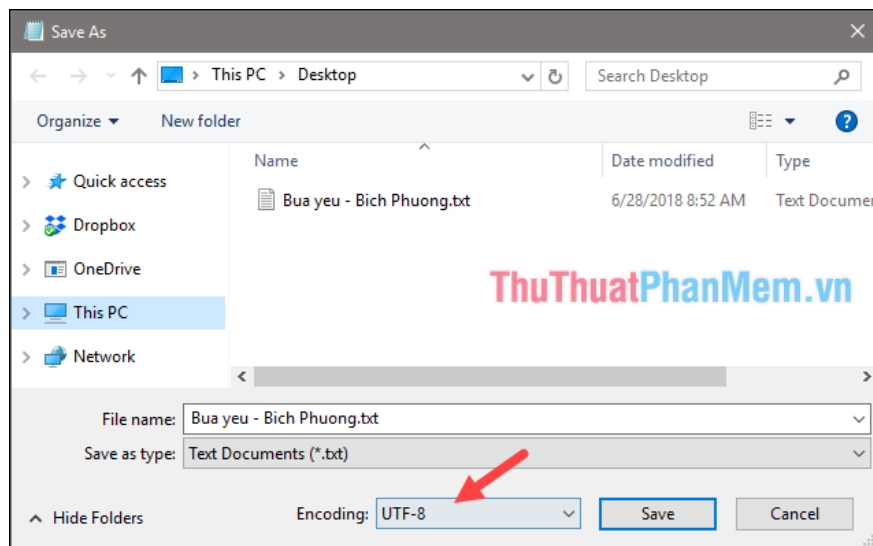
Save As

This PC > Desktop

Search Desktop

Organize ▾ New folder

Quick access

Dropbox

OneDrive

This PC

Network

| Name | Date modified | Type |
|---|---|---|
| Bua yeu - Bich Phuong.txt | 6/28/2018 8:52 AM | Text Documen |

ThuThuatPhanMem.vn

File name: Bua yeu - Bich Phuong.txt

Save as type: Text Documents (*.txt)

Hide Folders

Encoding: UTF-8

Save

Cancel